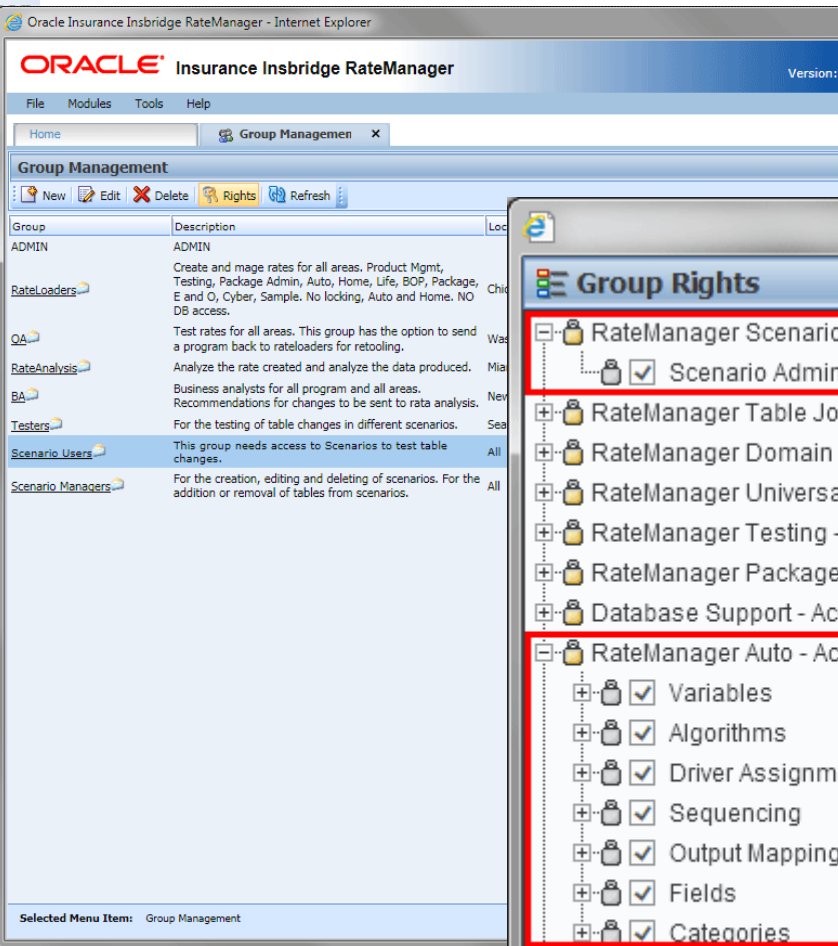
Oracle Insurance Insbridge RateManager - Internet Explorer

ORACLE Insurance Insbridge RateManager

Version:

File Modules Tools Help

Home

Group Managemen ×

Group Management

New Edit Delete Rights Refresh

| Group | Description | Loc |
|---|---|---|
| ADMIN | ADMIN | |
| RateLoaders | Create and mage rates for all areas. Product Mgmt, Testing, Package Admin, Auto, Home, Life, BOP, Package, E and O, Cyber, Sample. No locking, Auto and Home. NO DB access. | Chic |
| QA | Test rates for all areas. This group has the option to send a program back to rateloaders for retooling. | Was |
| RateAnalysis | Analyze the rate created and analyze the data produced. | Mia |
| BA | Business analysts for all program and all areas. Recommendations for changes to be sent to rata analysis. | New |
| Testers | For the testing of table changes in different scenarios. | Sea |
| Scenario Users | This group needs access to Scenarios to test table changes. | All |
| Scenario Managers | For the creation, editing and deleting of scenarios. For the addition or removal of tables from scenarios. | All |

Selected Menu Item: Group Management

Group Rights

RateManager Scenario
Scenario Admin
RateManager Table Jo
RateManager Domain
RateManager Universa
RateManager Testing -
RateManager Package
Database Support - Ac
RateManager Auto - Ac
Variables
Algorithms
Driver Assignm
Sequencing
Output Mapping
Fields
Categories